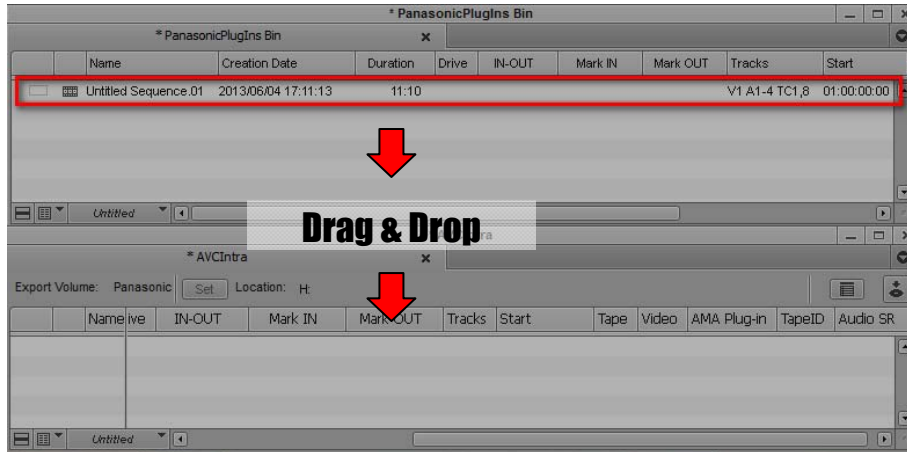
* PanasonicPlugIns Bin

* PanasonicPlugIns Bin

| | | Name | Creation Date | Duration | Drive | IN-OUT | Mark IN | Mark OUT | Tracks | Start |
|---|---|---|---|---|---|---|---|---|---|---|
| | | Untitled Sequence.01 | 2013/06/04 17:11:13 | 11:10 | | | | | V1 A1-4 TC1,8 | 01:00:00:00 |

Untitled

Drag & Drop

ra

* AVCIntra

Export Volume: Panasonic Set Location: H:

| | | Name | ive | IN-OUT | Mark IN | Mark OUT | Tracks | Start | Tape | Video | AMA Plug-in | TapeID | Audio SR |
|---|---|---|---|---|---|---|---|---|---|---|---|---|---|

Untitled